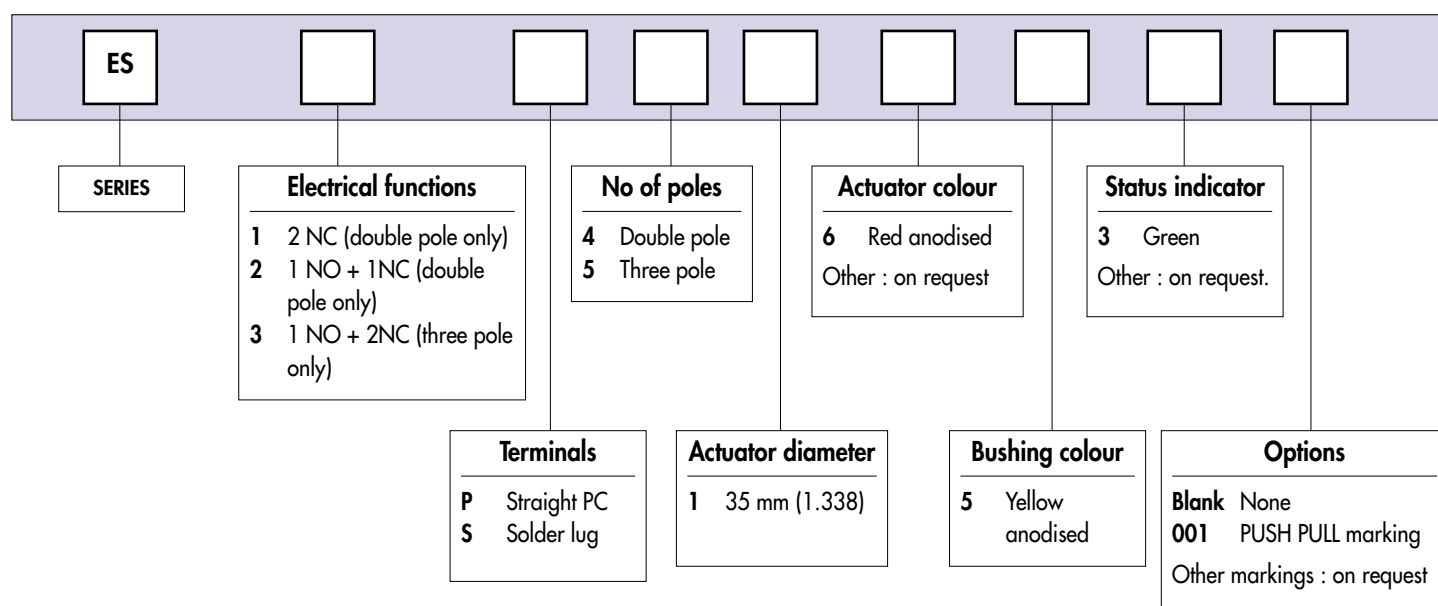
ES

SERIES

Electrical functions
1 2 NC (double pole only)
2 1 NO + 1NC (double pole only)
3 1 NO + 2NC (three pole only)

Terminals
P Straight PC
S Solder lug

No of poles
4 Double pole
5 Three pole

Actuator diameter
1 35 mm (1.338)

Actuator colour
6 Red anodised
Other : on request

Bushing colour
5 Yellow anodised

Status indicator
3 Green
Other : on request.

Options
Blank None
001 PUSH PULL marking
Other markings : on request